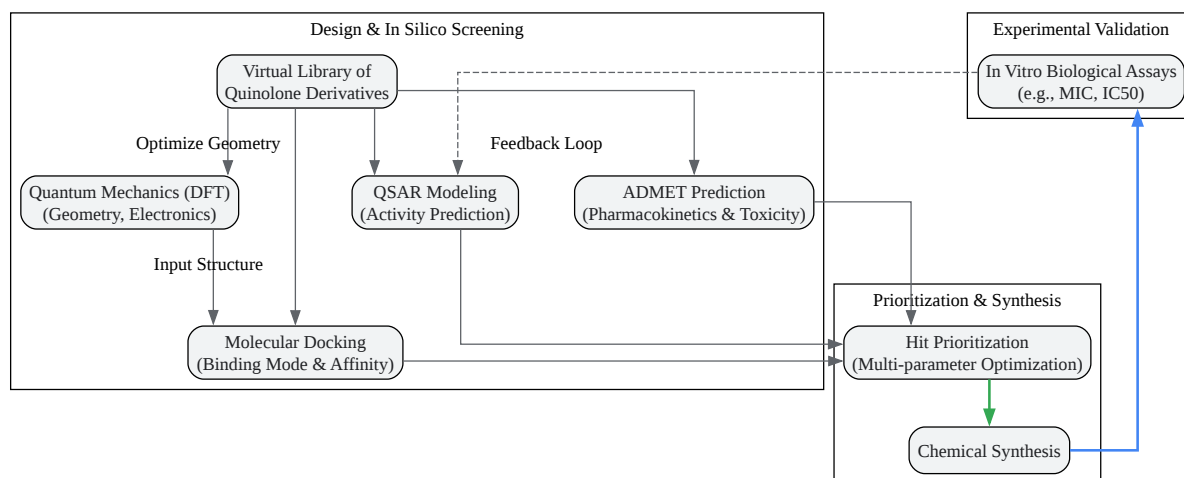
Design & In Silico Screening

Virtual Library of Quinolone Derivatives

Optimize Geometry

Feedback Loop

Quantum Mechanics (DFT) (Geometry, Electronics)

QSAR Modeling (Activity Prediction)

ADMET Prediction (Pharmacokinetics & Toxicity)

Input Structure

Molecular Docking (Binding Mode & Affinity)

Experimental Validation

In Vitro Biological Assays (e.g., MIC, IC50)

Prioritization & Synthesis

Hit Prioritization (Multi-parameter Optimization)

Chemical Synthesis